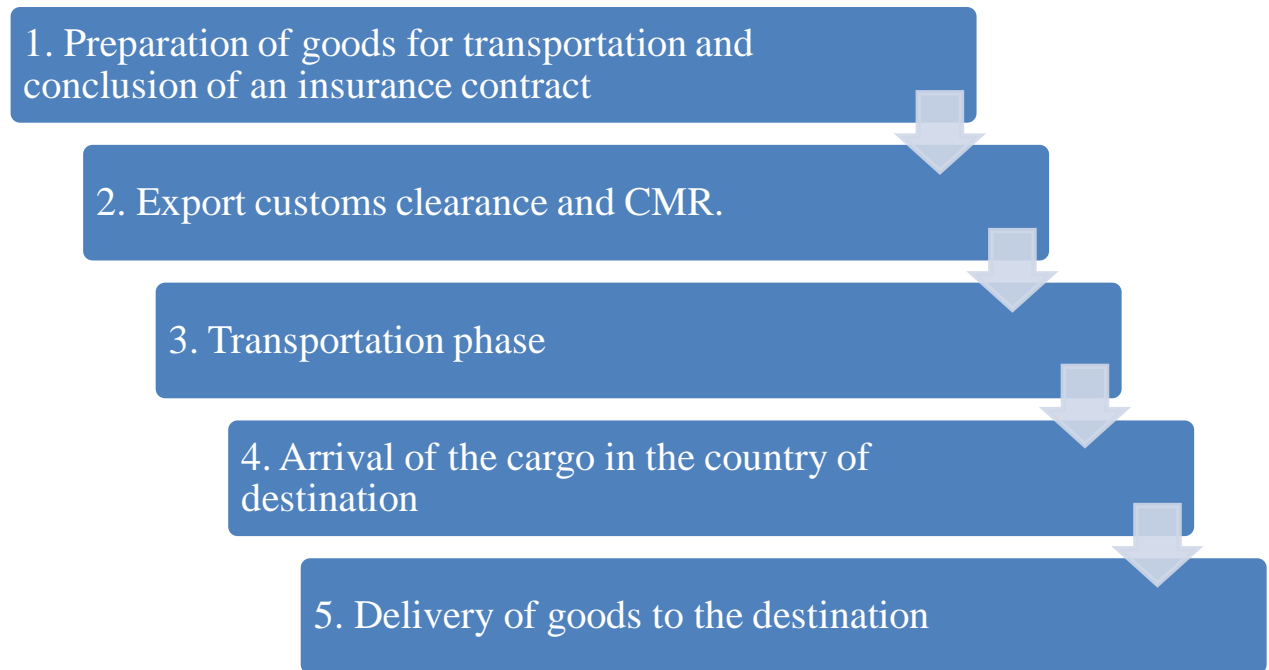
1. Preparation of goods for transportation and conclusion of an insurance contract

2. Export customs clearance and CMR.

3. Transportation phase

4. Arrival of the cargo in the country of destination

5. Delivery of goods to the destination